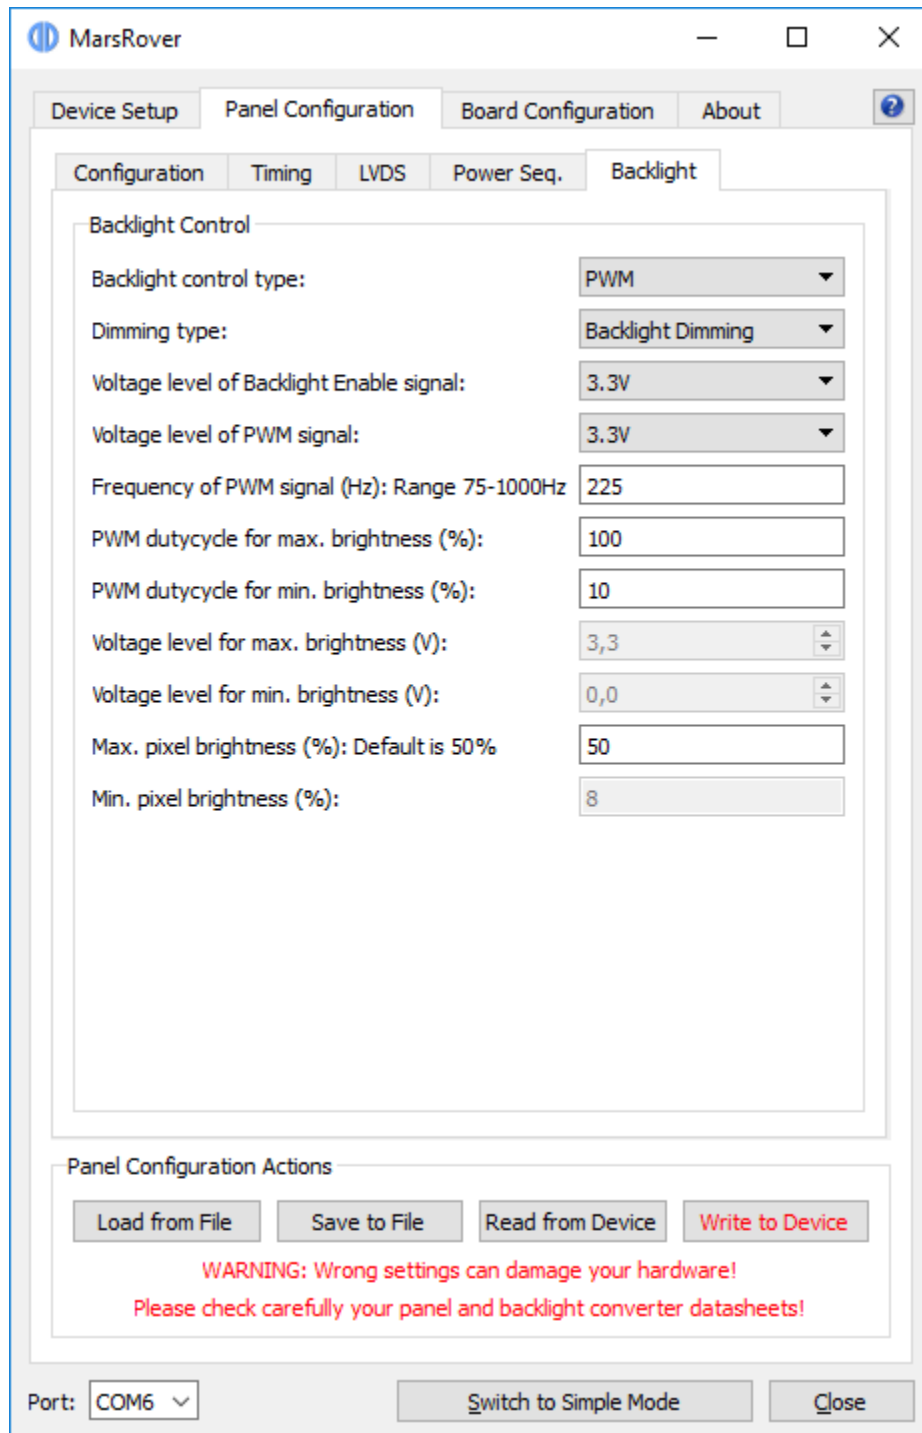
MarsRover

Device Setup | Panel Configuration | Board Configuration | About

Configuration | Timing | LVDS | Power Seq. | Backlight

Backlight Control

Backlight control type: PWM

Dimming type: Backlight Dimming

Voltage level of Backlight Enable signal: 3.3V

Voltage level of PWM signal: 3.3V

Frequency of PWM signal (Hz): Range 75-1000Hz 225

PWM dutycycle for max. brightness (%): 100

PWM dutycycle for min. brightness (%): 10

Voltage level for max. brightness (V): 3,3

Voltage level for min. brightness (V): 0,0

Max. pixel brightness (%): Default is 50% 50

Min. pixel brightness (%): 8

Panel Configuration Actions

Load from File | Save to File | Read from Device | Write to Device

WARNING: Wrong settings can damage your hardware!

Please check carefully your panel and backlight converter datasheets!

Port: COM6

Switch to Simple Mode

Close